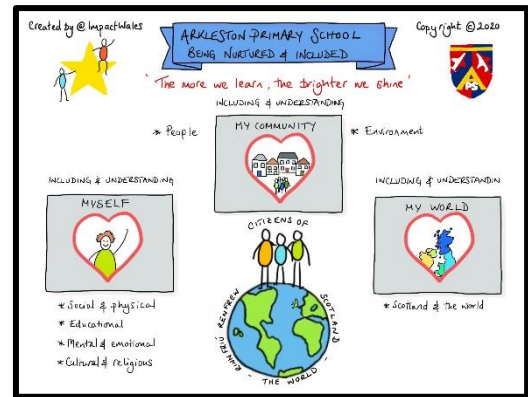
Created by @ImpactWales

ARKLESTON PRIMARY SCHOOL
BEING NURTURED & INCLUDED

Copyright ©2020

PS

'The more we learn, the brighter we shine'

INCLUDING & UNDERSTANDING

* People

MY COMMUNITY

* Environment

INCLUDING & UNDERSTANDING

MYSELF

INCLUDING & UNDERSTANDIN

MY WORLD

CITIZENS OF

RENFREW

SCOTLAND

EUROPE

THE WORLD

* Social & physical
* Educational
* Mental & emotional
* Cultural & religious

* Scotland & the world